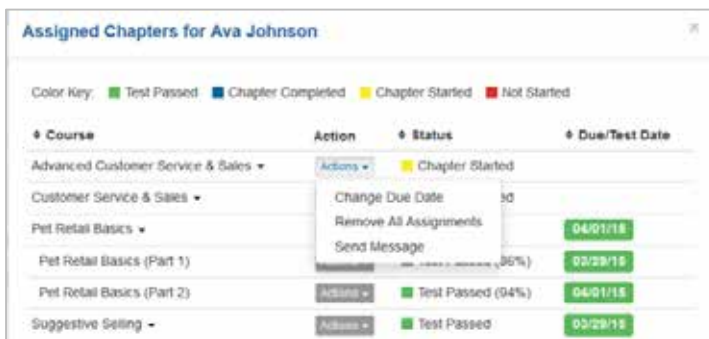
Assigned Chapters for Ava Johnson

×

Color Key: Test Passed Chapter Completed Chapter Started Not Started

| ♦ Course | Action | ♦ Status | ♦ Due/Test Date |
|---|---|---|---|
| Advanced Customer Service & Sales ▾ | Actions ▾ | Chapter Started | |
| Customer Service & Sales ▾ | | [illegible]ed | |
| Pet Retail Basics ▾ | | | 04/01/15 |
| Pet Retail Basics (Part 1) | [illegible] | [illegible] (96%) | 03/29/15 |
| Pet Retail Basics (Part 2) | Actions ▾ | Test Passed (94%) | 04/01/15 |
| Suggestive Selling ▾ | Actions ▾ | Test Passed | 03/29/15 |

Change Due Date
Remove All Assignments
Send Message